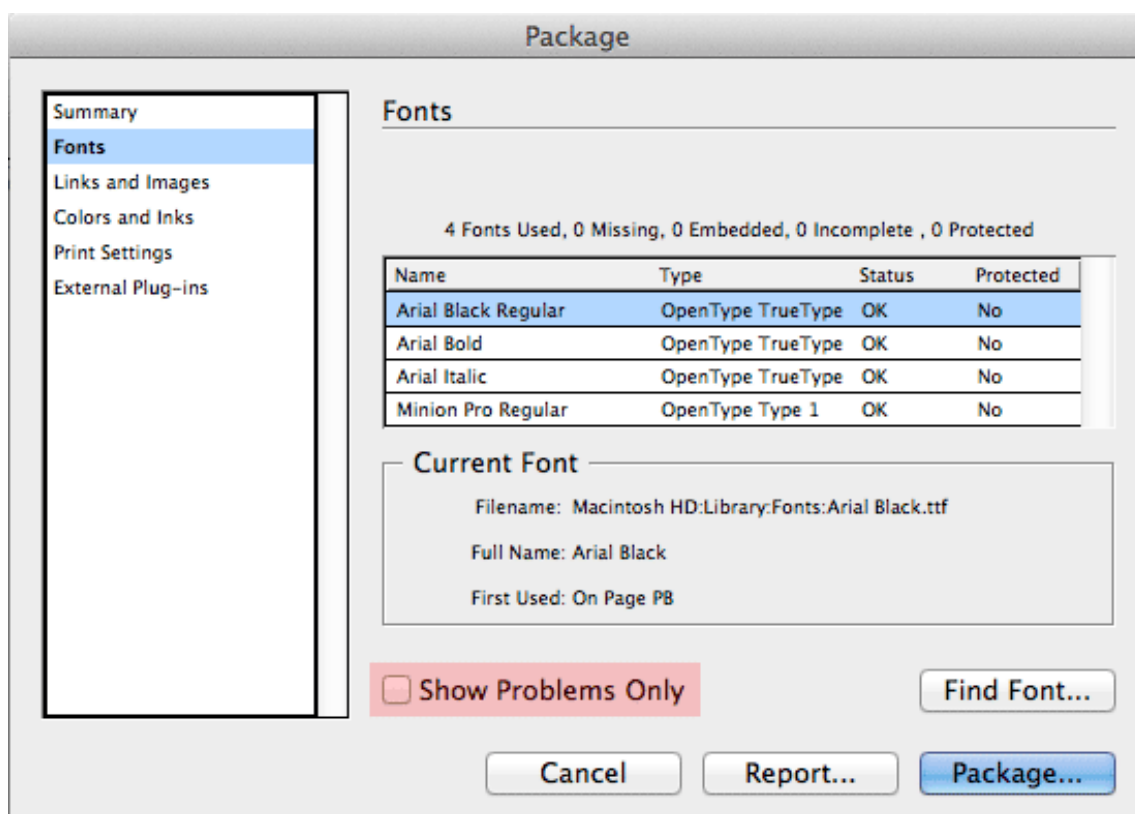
Package

Summary
Fonts
Links and Images
Colors and Inks
Print Settings
External Plug-ins

Fonts

4 Fonts Used, 0 Missing, 0 Embedded, 0 Incomplete , 0 Protected

| Name | Type | Status | Protected |
|---|---|---|---|
| Arial Black Regular | OpenType TrueType | OK | No |
| Arial Bold | OpenType TrueType | OK | No |
| Arial Italic | OpenType TrueType | OK | No |
| Minion Pro Regular | OpenType Type 1 | OK | No |

Current Font

Filename: Macintosh HD:Library:Fonts:Arial Black.ttf

Full Name: Arial Black

First Used: On Page PB

Show Problems Only

Find Font...

Cancel

Report...

Package...